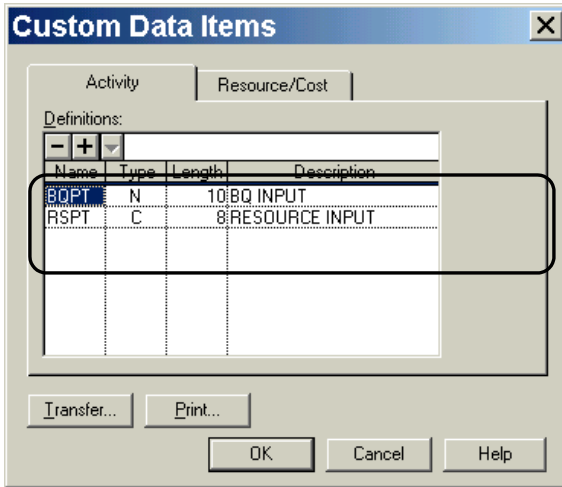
Custom Data Items

Activity
Resource/Cost

Definitions:

−
+

| Name | Type | Length | Description |
|---|---|---|---|
| BQPT | N | 10 | BQ INPUT |
| RSPT | C | 8 | RESOURCE INPUT |

Transfer...
Print...
OK
Cancel
Help